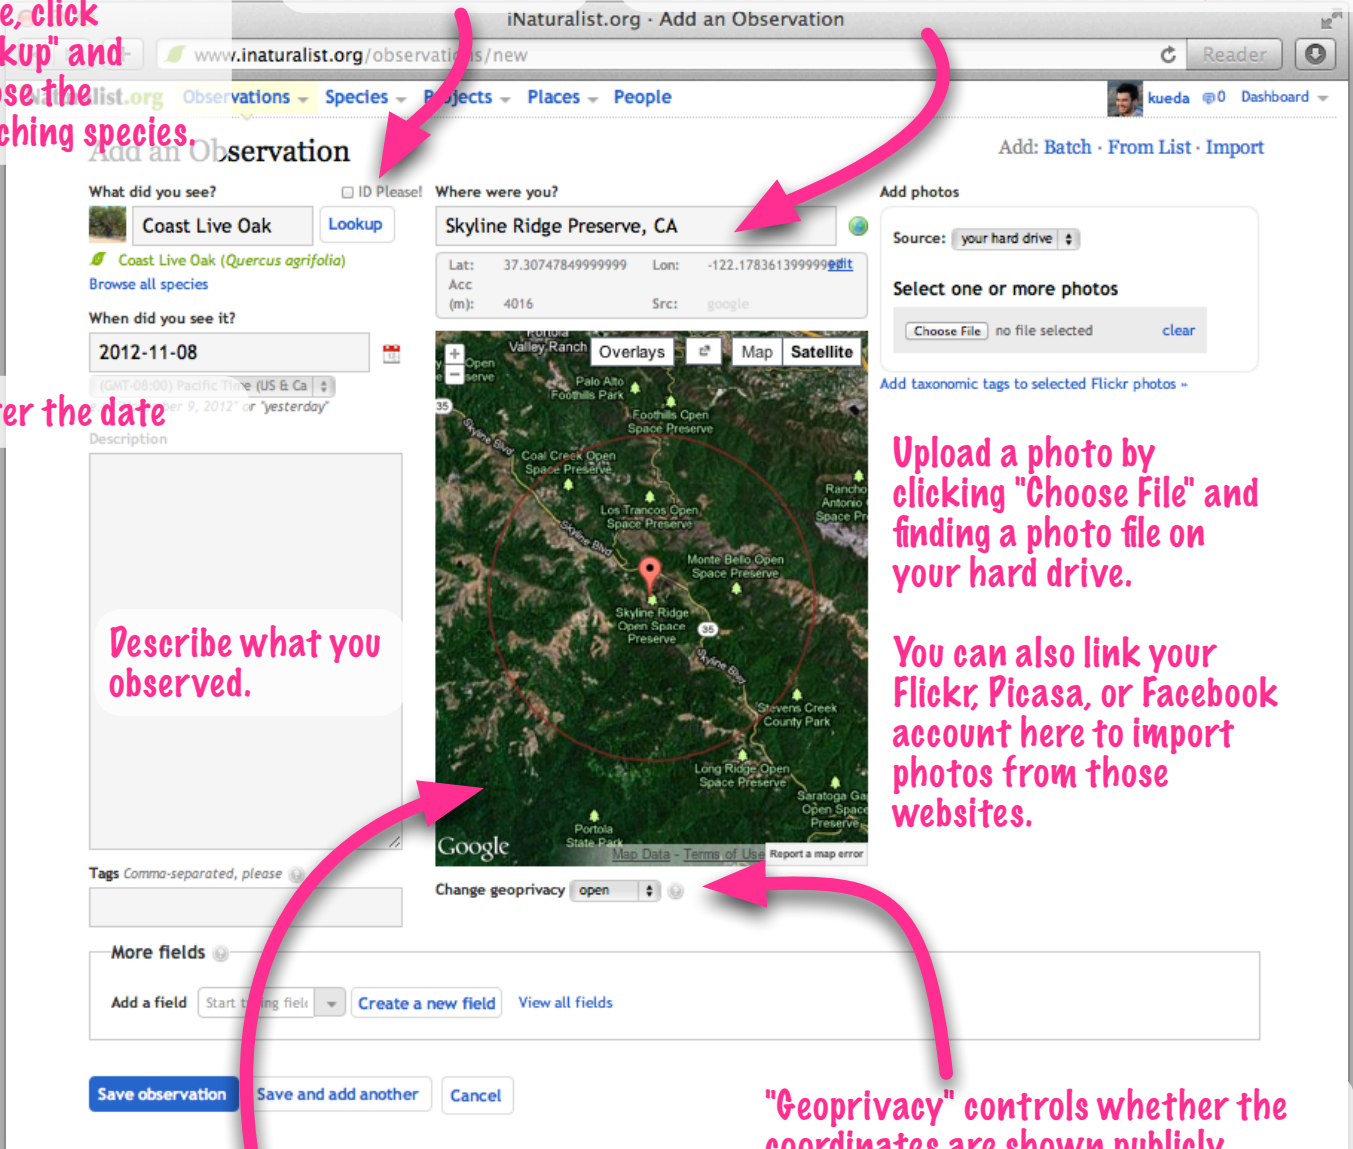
e, click
kup" and
se the
ching species.

iNaturalist.org · Add an Observation

www.inaturalist.org/observations/new

Reader

list.org Observations Species Projects Places People

kueda 0 Dashboard

Add an Observation

Add: Batch · From List · Import

What did you see? ID Please!

Coast Live Oak Lookup

Coast Live Oak (Quercus agrifolia)

Browse all species

When did you see it?

2012-11-08

(GMT-08:00) Pacific Time (US & Ca

er the date

"yesterday"

Description

Describe what you observed.

Where were you?

Skyline Ridge Preserve, CA

Lat: 37.30747849999999 Lon: -122.178361399999 edit

Acc (m): 4016 Src: google

Overlays Map Satellite

Portola Valley Ranch

Palo Alto Foothills Park

Foothills Open Space Preserve

Coal Creek Open Space Preserve

Los Trancos Open Space Preserve

Rancho San Antonio Open Space Pr

Monte Bello Open Space Preserve

Skyline Ridge Open Space Preserve

Skyline Blvd

35

Stevens Creek County Park

Long Ridge Open Space Preserve

Saratoga Gap Open Space Preserve

Portola State Park

Google

Map Data - Terms of Use Report a map error

Change geoprivacy open

Add photos

Source: your hard drive

Select one or more photos

Choose File no file selected clear

Add taxonomic tags to selected Flickr photos »

Upload a photo by clicking "Choose File" and finding a photo file on your hard drive.

You can also link your Flickr, Picasa, or Facebook account here to import photos from those websites.

Tags Comma-separated, please

More fields

Add a field Start typing field Create a new field View all fields

Save observation Save and add another Cancel

"Geoprivacy" controls whether the coordinates are shown publicly